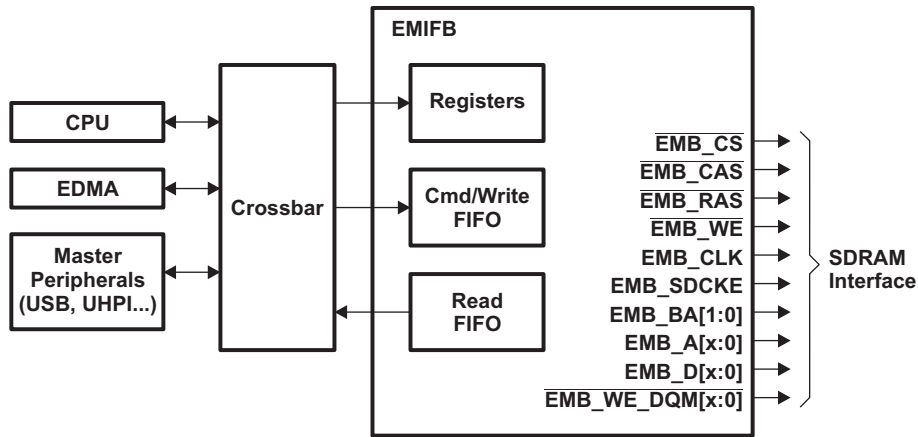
EMIFB

CPU

EDMA

Master Peripherals (USB, UHPI...)

Crossbar

Registers

Cmd/Write FIFO

Read FIFO

$\overline{\text{EMB\_CS}}$

$\overline{\text{EMB\_CAS}}$

$\overline{\text{EMB\_RAS}}$

$\overline{\text{EMB\_WE}}$

EMB_CLK

EMB_SDCKE

EMB_BA[1:0]

EMB_A[x:0]

EMB_D[x:0]

$\overline{\text{EMB\_WE\_DQM[x:0]}}$

SDRAM Interface